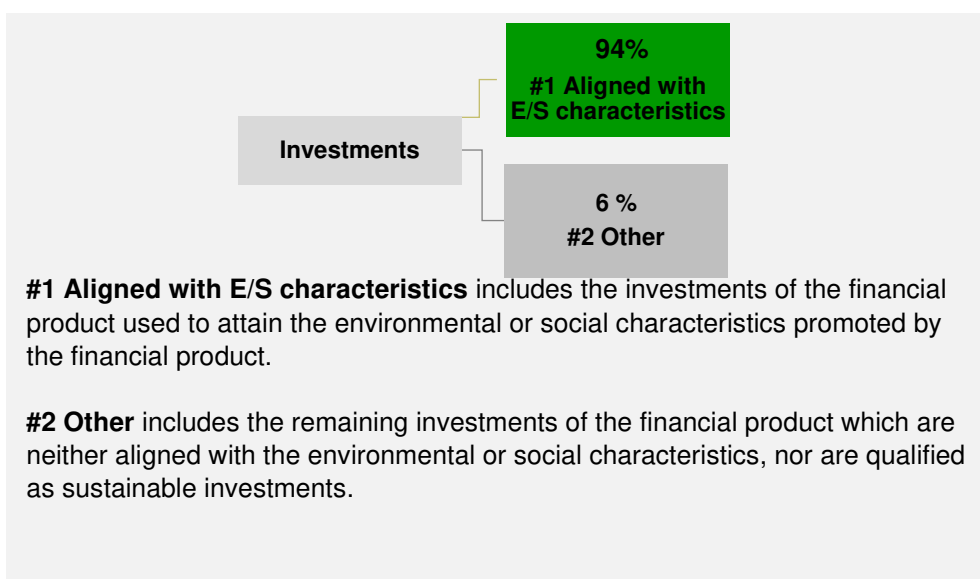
Investments

94%
#1 Aligned with E/S characteristics

6 %
#2 Other

**#1 Aligned with E/S characteristics** includes the investments of the financial product used to attain the environmental or social characteristics promoted by the financial product.

**#2 Other** includes the remaining investments of the financial product which are neither aligned with the environmental or social characteristics, nor are qualified as sustainable investments.